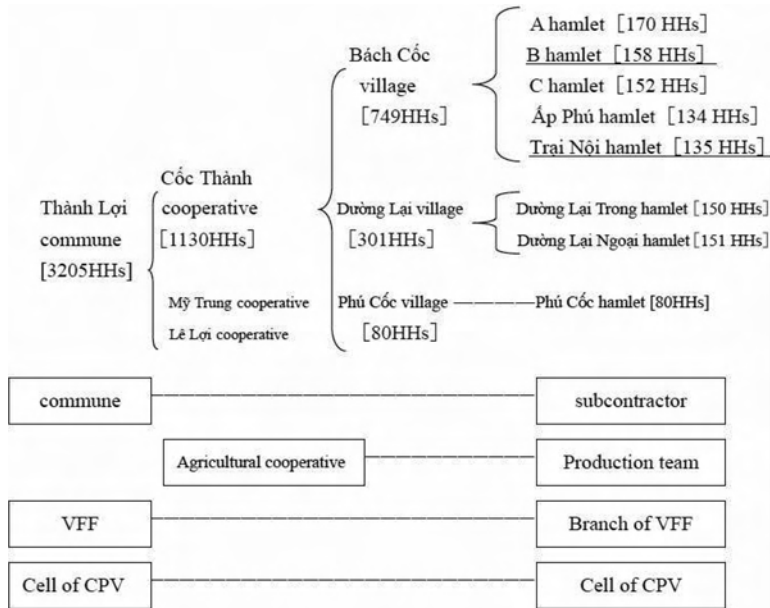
Thành Lợi commune [3205HHs]

Cốc Thành cooperative [1130HHs]

Mỹ Trung cooperative

Lê Lợi cooperative

Bách Cốc village [749HHs]

A hamlet [170 HHs]
B hamlet [158 HHs]
C hamlet [152 HHs]
Áp Phú hamlet [134 HHs]
Trại Nội hamlet [135 HHs]

Dường Lại village [301HHs]

Dường Lại Trong hamlet [150 HHs]
Dường Lại Ngoại hamlet [151 HHs]

Phú Cốc village [80HHs]

Phú Cốc hamlet [80HHs]

commune

subcontractor

Agricultural cooperative

Production team

VFF

Branch of VFF

Cell of CPV

Cell of CPV